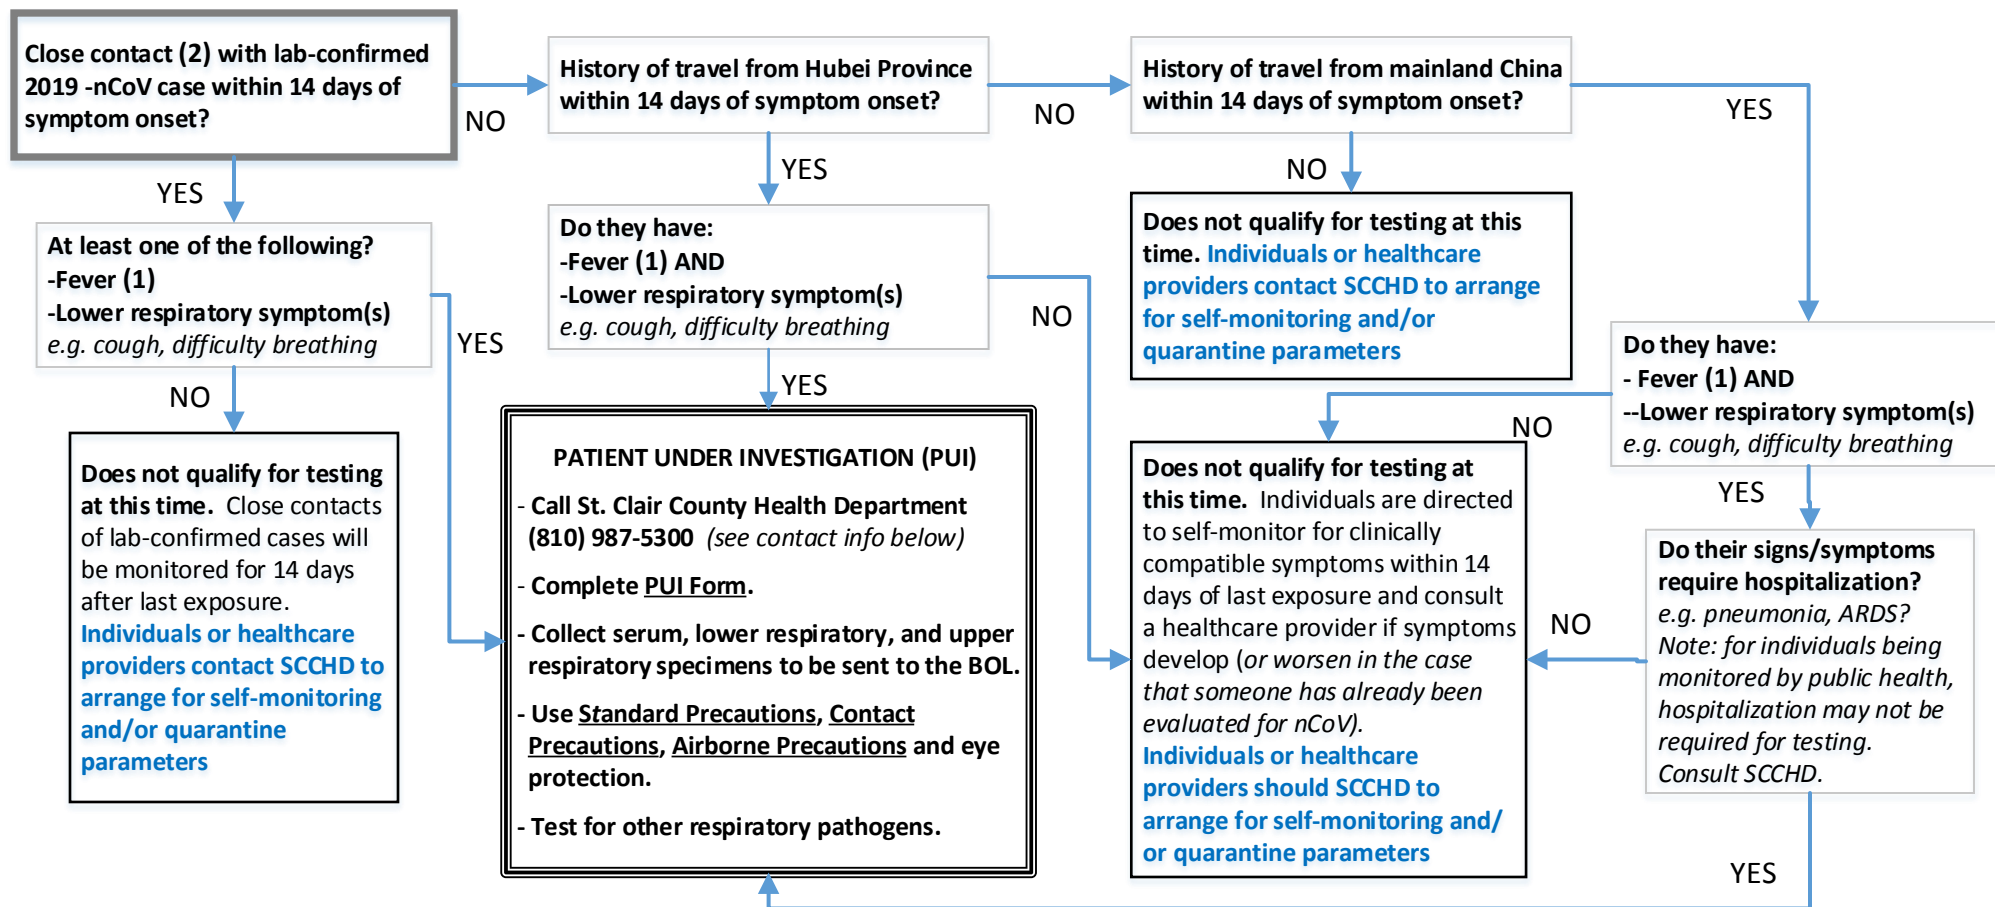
Close contact (2) with lab-confirmed 2019 -nCoV case within 14 days of symptom onset?

NO

History of travel from Hubei Province within 14 days of symptom onset?

NO

History of travel from mainland China within 14 days of symptom onset?

YES

YES

YES

NO

At least one of the following?
-Fever (1)
-Lower respiratory symptom(s)
e.g. cough, difficulty breathing

Do they have:
-Fever (1) AND
-Lower respiratory symptom(s)
e.g. cough, difficulty breathing

Does not qualify for testing at this time. Individuals or healthcare providers contact SCCHD to arrange for self-monitoring and/or quarantine parameters

YES

NO

NO

YES

Do they have:
- Fever (1) AND
--Lower respiratory symptom(s)
e.g. cough, difficulty breathing

Does not qualify for testing at this time. Close contacts of lab-confirmed cases will be monitored for 14 days after last exposure. Individuals or healthcare providers contact SCCHD to arrange for self-monitoring and/or quarantine parameters

PATIENT UNDER INVESTIGATION (PUI)
- Call St. Clair County Health Department (810) 987-5300 (see contact info below)
- Complete PUI Form.
- Collect serum, lower respiratory, and upper respiratory specimens to be sent to the BOL.
- Use Standard Precautions, Contact Precautions, Airborne Precautions and eye protection.
- Test for other respiratory pathogens.

NO

Does not qualify for testing at this time. Individuals are directed to self-monitor for clinically compatible symptoms within 14 days of last exposure and consult a healthcare provider if symptoms develop (or worsen in the case that someone has already been evaluated for nCoV).
Individuals or healthcare providers should SCCHD to arrange for self-monitoring and/ or quarantine parameters

YES

Do their signs/symptoms require hospitalization?
e.g. pneumonia, ARDS?
Note: for individuals being monitored by public health, hospitalization may not be required for testing.
Consult SCCHD.

NO

YES